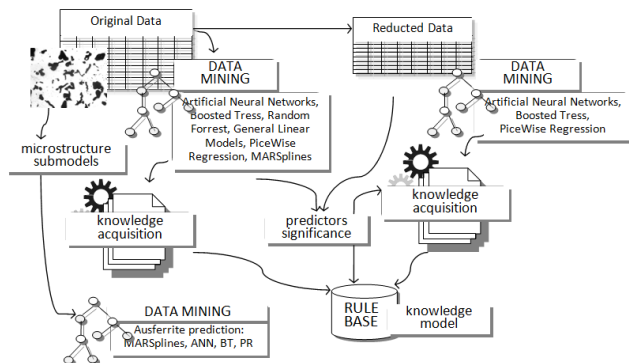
Original Data

Reducted Data

DATA MINING

Artificial Neural Networks, Boosted Tress, Random Forrest, General Linear Models, PiceWise Regression, MARSplines

DATA MINING

Artificial Neural Networks, Boosted Tress, PiceWise Regression

microstructure submodels

knowledge acquisition

predictors significance

knowledge acquisition

DATA MINING

Ausferrite prediction: MARSplines, ANN, BT, PR

RULE BASE

knowledge model